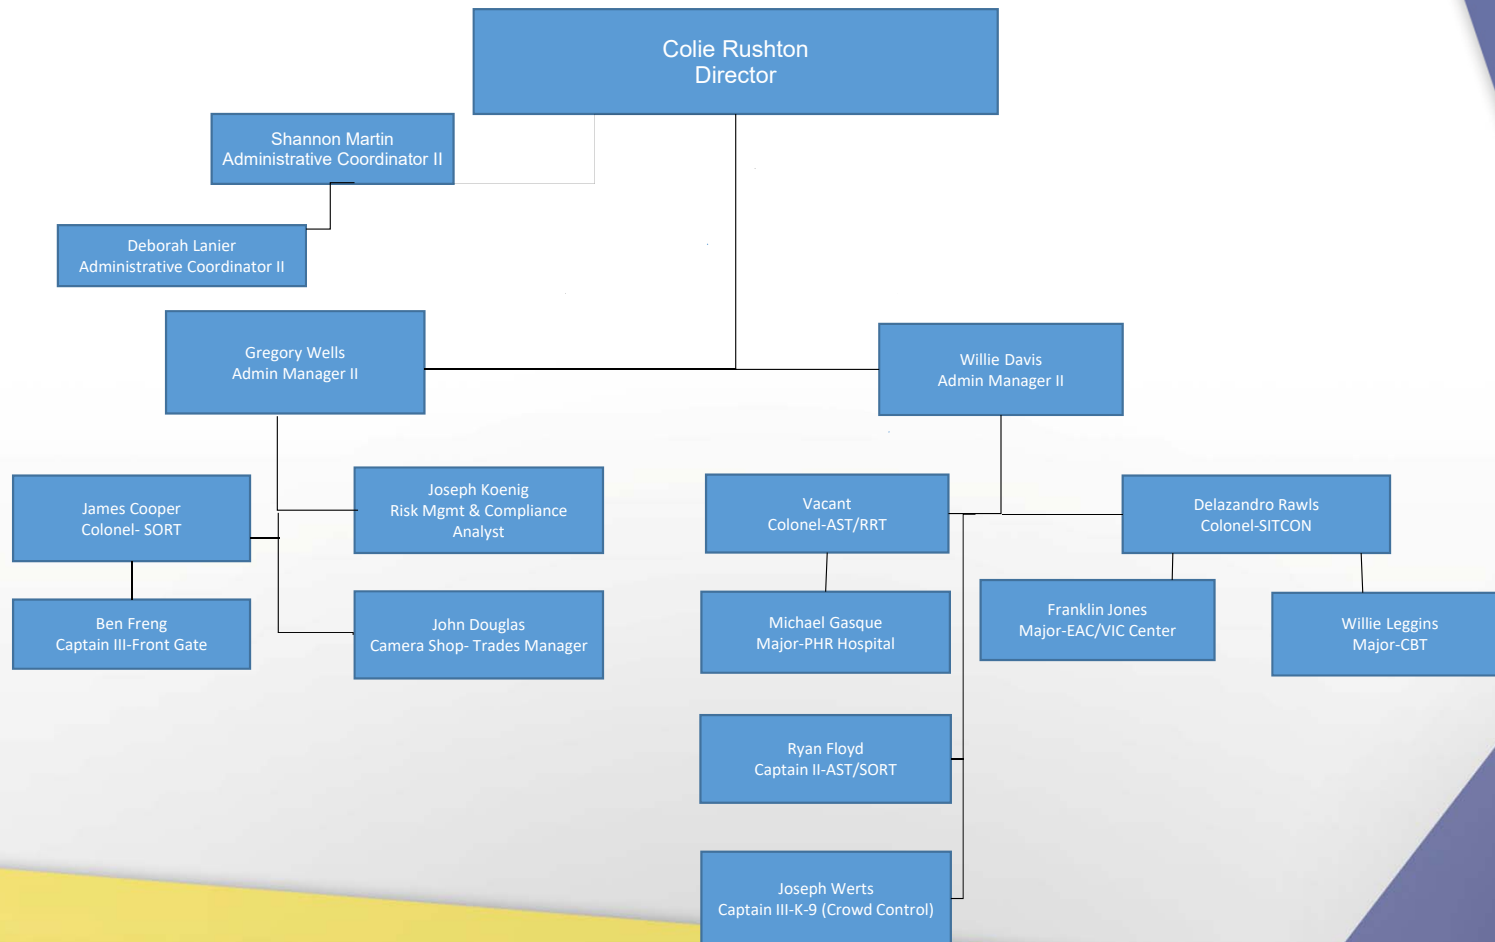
Colie Rushton
Director

Shannon Martin
Administrative Coordinator II

Deborah Lanier
Administrative Coordinator II

Gregory Wells
Admin Manager II

Willie Davis
Admin Manager II

James Cooper
Colonel- SORT

Joseph Koenig
Risk Mgmt & Compliance Analyst

Ben Freng
Captain III-Front Gate

John Douglas
Camera Shop- Trades Manager

Vacant
Colonel-AST/RRT

Delazandro Rawls
Colonel-SITCON

Michael Gasque
Major-PHR Hospital

Franklin Jones
Major-EAC/VIC Center

Willie Leggins
Major-CBT

Ryan Floyd
Captain II-AST/SORT

Joseph Werts
Captain III-K-9 (Crowd Control)